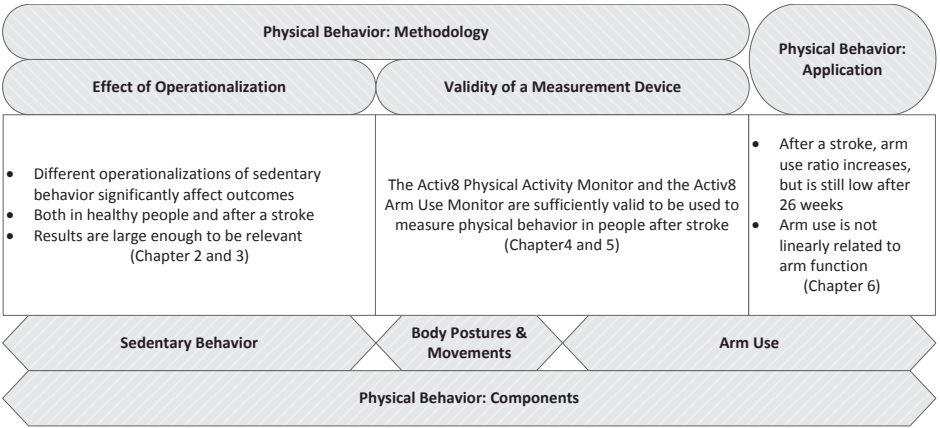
Physical Behavior: Methodology

Physical Behavior: Application

Effect of Operationalization

Validity of a Measurement Device

- Different operationalizations of sedentary behavior significantly affect outcomes
- Both in healthy people and after a stroke
- Results are large enough to be relevant

(Chapter 2 and 3)

The Activ8 Physical Activity Monitor and the Activ8 Arm Use Monitor are sufficiently valid to be used to measure physical behavior in people after stroke (Chapter4 and 5)

- After a stroke, arm use ratio increases, but is still low after 26 weeks
- Arm use is not linearly related to arm function

(Chapter 6)

Sedentary Behavior

Body Postures & Movements

Arm Use

Physical Behavior: Components